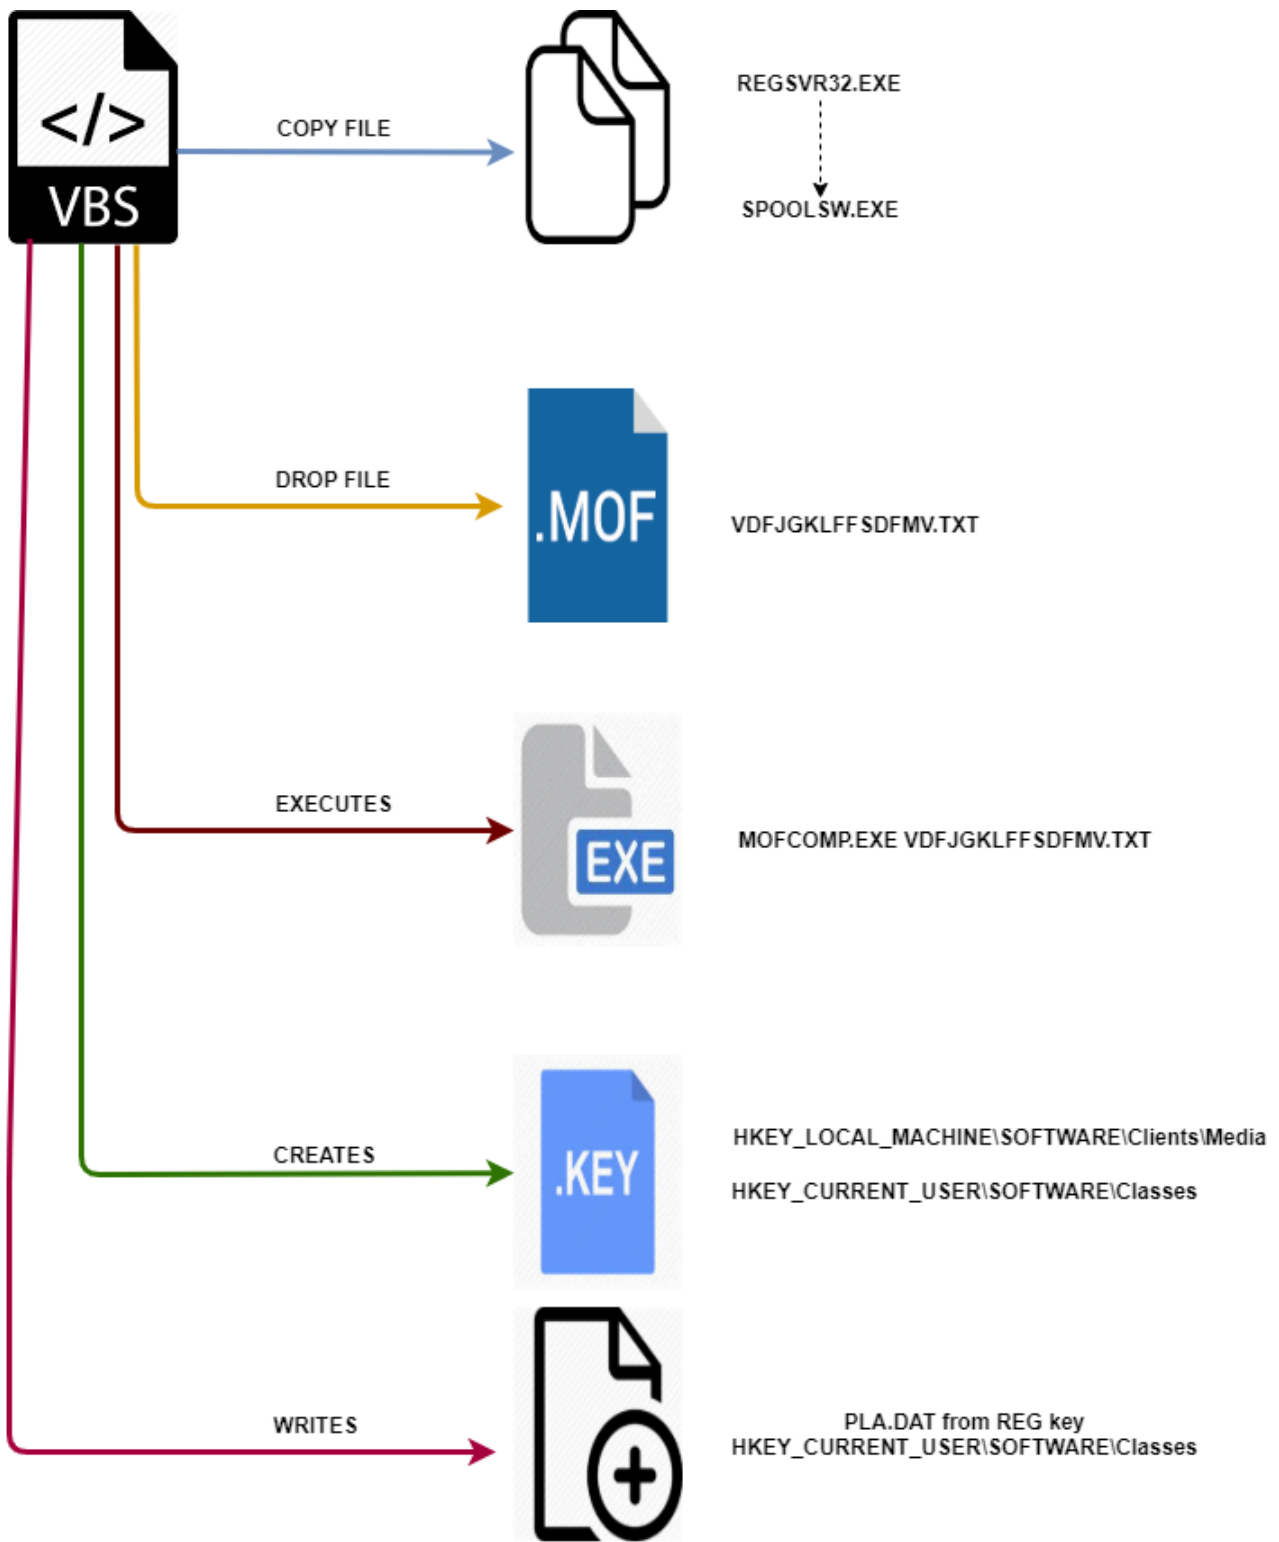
</>
VBS

COPY FILE

REGSVR32.EXE

SPOOLSW.EXE

DROP FILE

.MOF

VDFJGKLFFSDFMV.TXT

EXECUTES

EXE

MOFCOMP.EXE VDFJGKLFFSDFMV.TXT

CREATES

.KEY

HKEY_LOCAL_MACHINE\SOFTWARE\Clients\Media

HKEY_CURRENT_USER\SOFTWARE\Classes

WRITES

PLA.DAT from REG key
HKEY_CURRENT_USER\SOFTWARE\Classes